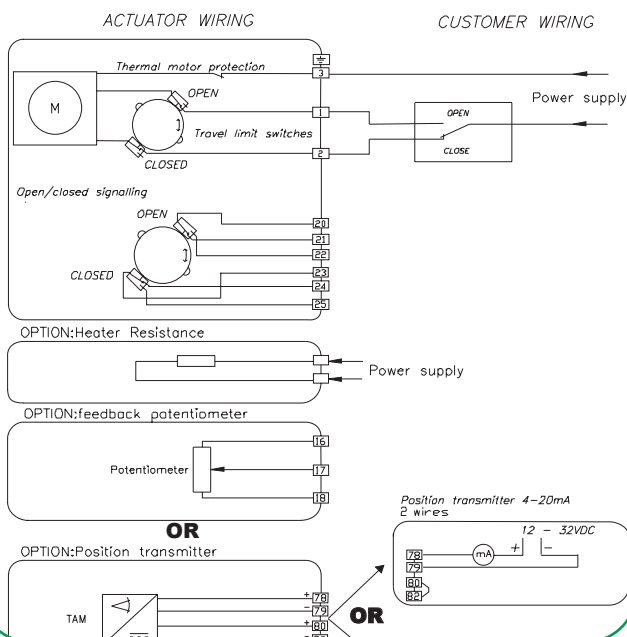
ACTUATOR WIRING

CUSTOMER WIRING

Thermal motor protection

3

M

OPEN

1

Travel limit switches

2

CLOSED

OPEN

CLOSE

Power supply

Open/closed signalling

OPEN

20

21

22

CLOSED

23

24

25

OPTION:Heater Resistance

Power supply

OPTION:feedback potentiometer

16

Potentiometer

17

18

OR

OPTION:Position transmitter

Position transmitter 4-20mA
2 wires

12 – 32VDC

78

mA

+

–

79

80

82

TAM

+ 78

– 79

+ 80

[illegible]

OR